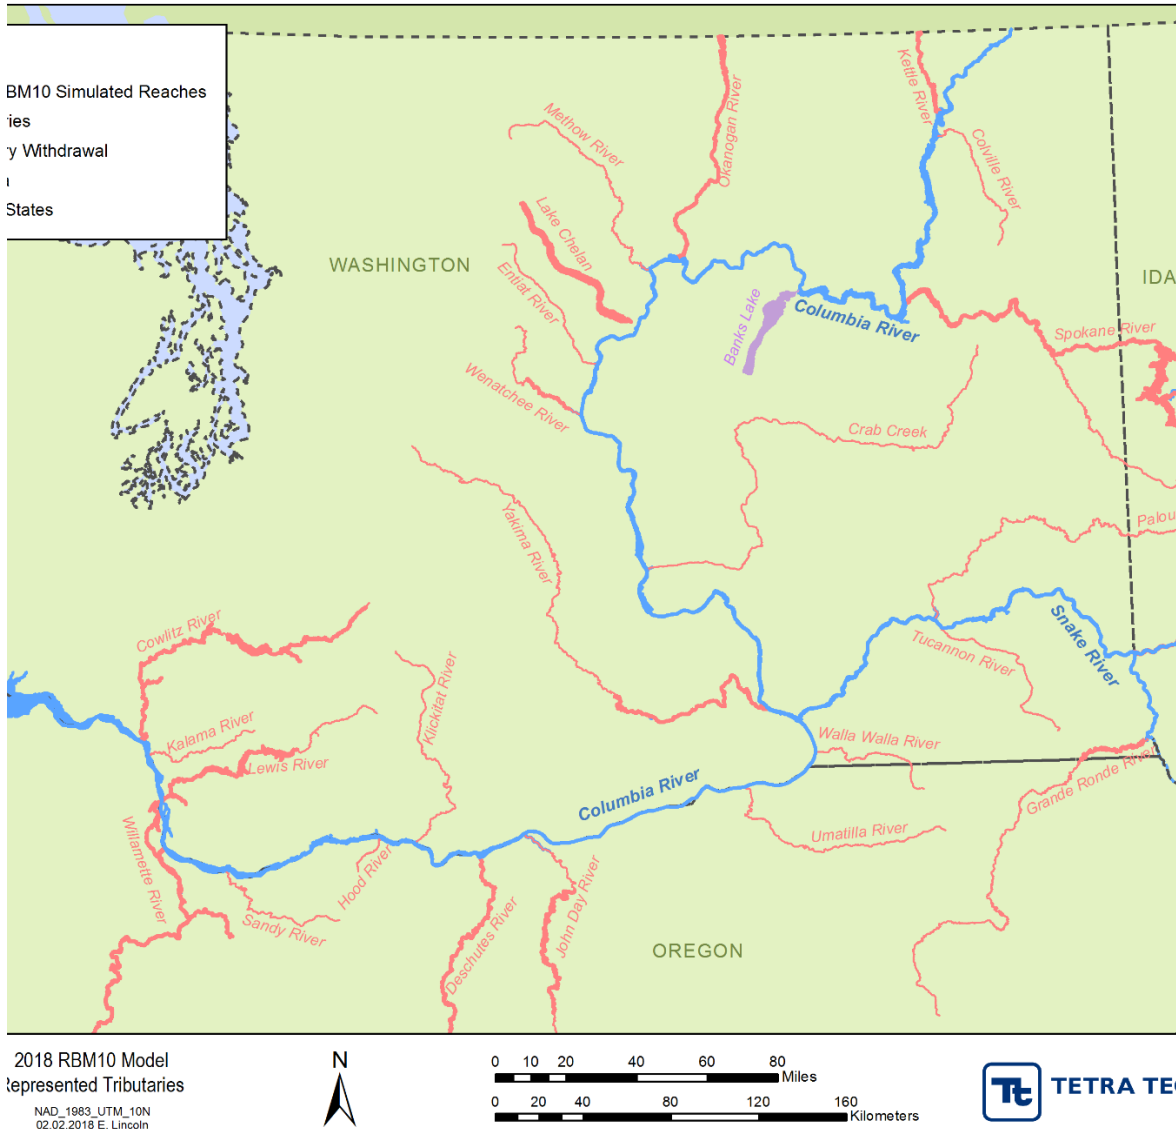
BM10 Simulated Reaches
ies
y Withdrawal
States

WASHINGTON
IDA
OREGON

Methow River
Okanogan River
Kettle River
Colville River
Lake Chelan
Entiat River
Banks Lake
Columbia River
Spokane River
Wenatchee River
Crab Creek
Yakima River
Palou
Snake River
Tucannon River
Cowlitz River
Klickitat River
Kalama River
Lewis River
Walla Walla River
Columbia River
Grande Ronde River
Umatilla River
Willamette River
Hood River
Sandy River
Deschutes River
John Day River

2018 RBM10 Model
Represented Tributaries
NAD_1983_UTM_10N
02.02.2018 E. Lincoln

N

0 10 20 40 60 80 Miles
0 20 40 80 120 160 Kilometers

Tt TETRA TE